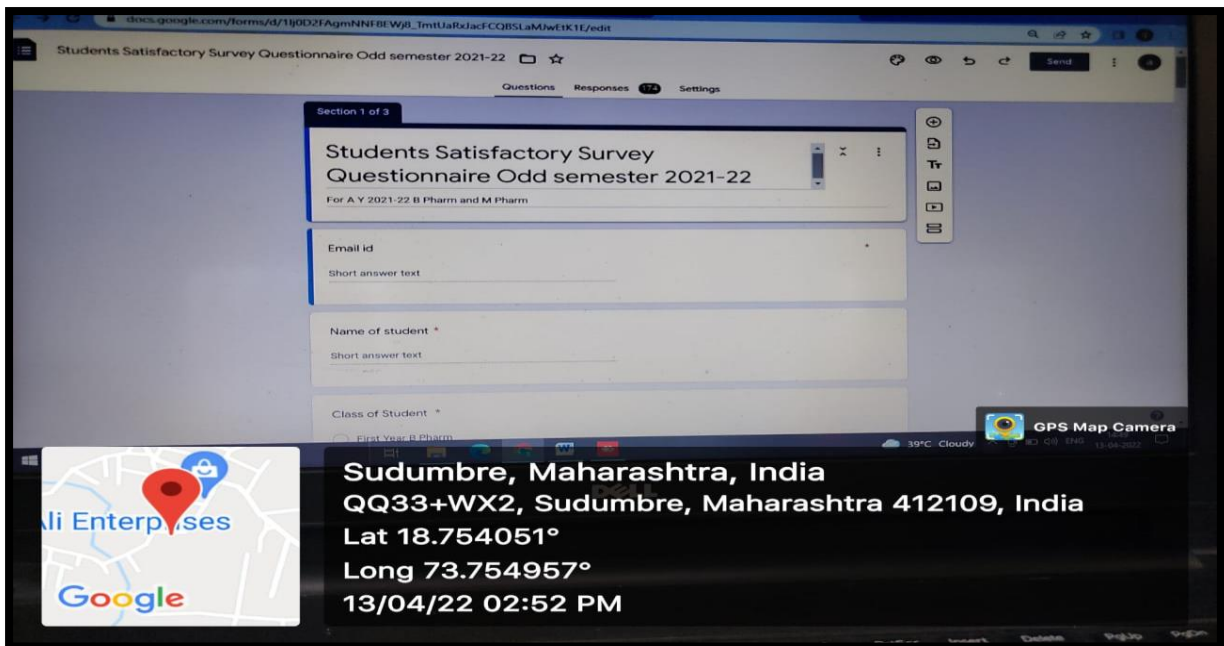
docs.google.com/forms/d/1lj0D2FAgmNNF8EWj8_TmtUaRxlacFCQBSLaMJwEtK1E/edit

Students Satisfactory Survey Questionnaire Odd semester 2021-22

Send

Questions Responses 174 Settings

Section 1 of 3

Students Satisfactory Survey Questionnaire Odd semester 2021-22

For A Y 2021-22 B Pharm and M Pharm

Email id

Short answer text

Name of student *

Short answer text

Class of Student *

First Year B Pharm

GPS Map Camera

39°C Cloudy ENG 13-04-2022

li Enterp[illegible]ses

Google

Sudumbre, Maharashtra, India
QQ33+WX2, Sudumbre, Maharashtra 412109, India
Lat 18.754051°
Long 73.754957°
13/04/22 02:52 PM

DELL

Insert Delete PgUp PgDn